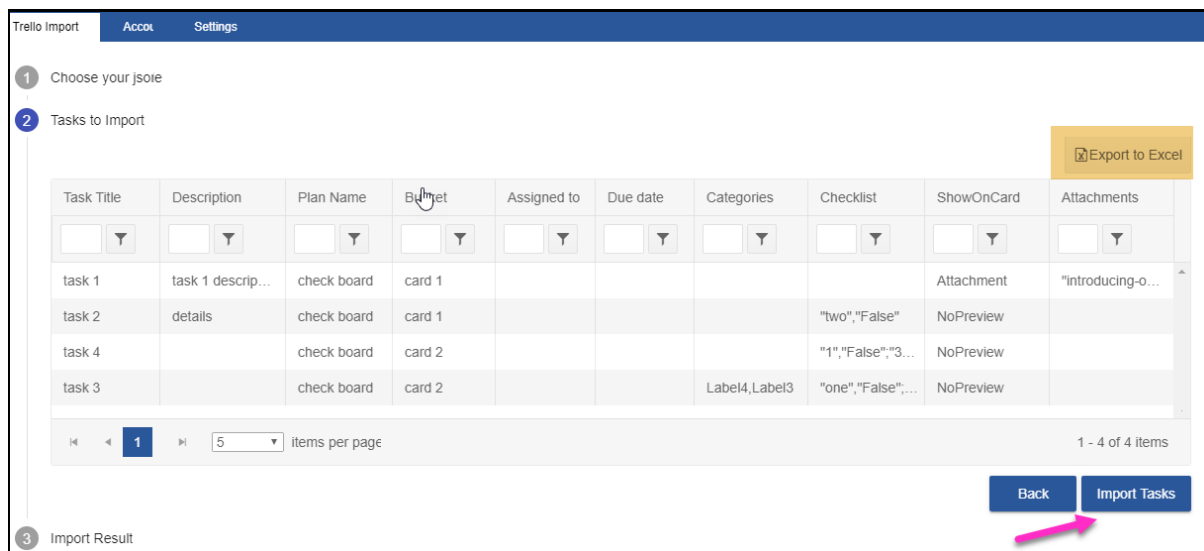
Trello Import Accou Settings

1 Choose your json

2 Tasks to Import

Export to Excel

| Task Title | Description | Plan Name | Bucket | Assigned to | Due date | Categories | Checklist | ShowOnCard | Attachments |
|---|---|---|---|---|---|---|---|---|---|
| task 1 | task 1 descrip… | check board | card 1 | | | | | Attachment | "introducing-o… |
| task 2 | details | check board | card 1 | | | | "two","False" | NoPreview | |
| task 4 | | check board | card 2 | | | | "1","False";"3… | NoPreview | |
| task 3 | | check board | card 2 | | | Label4,Label3 | "one","False";… | NoPreview | |

1 5 items per page 1 - 4 of 4 items

Back Import Tasks

3 Import Result